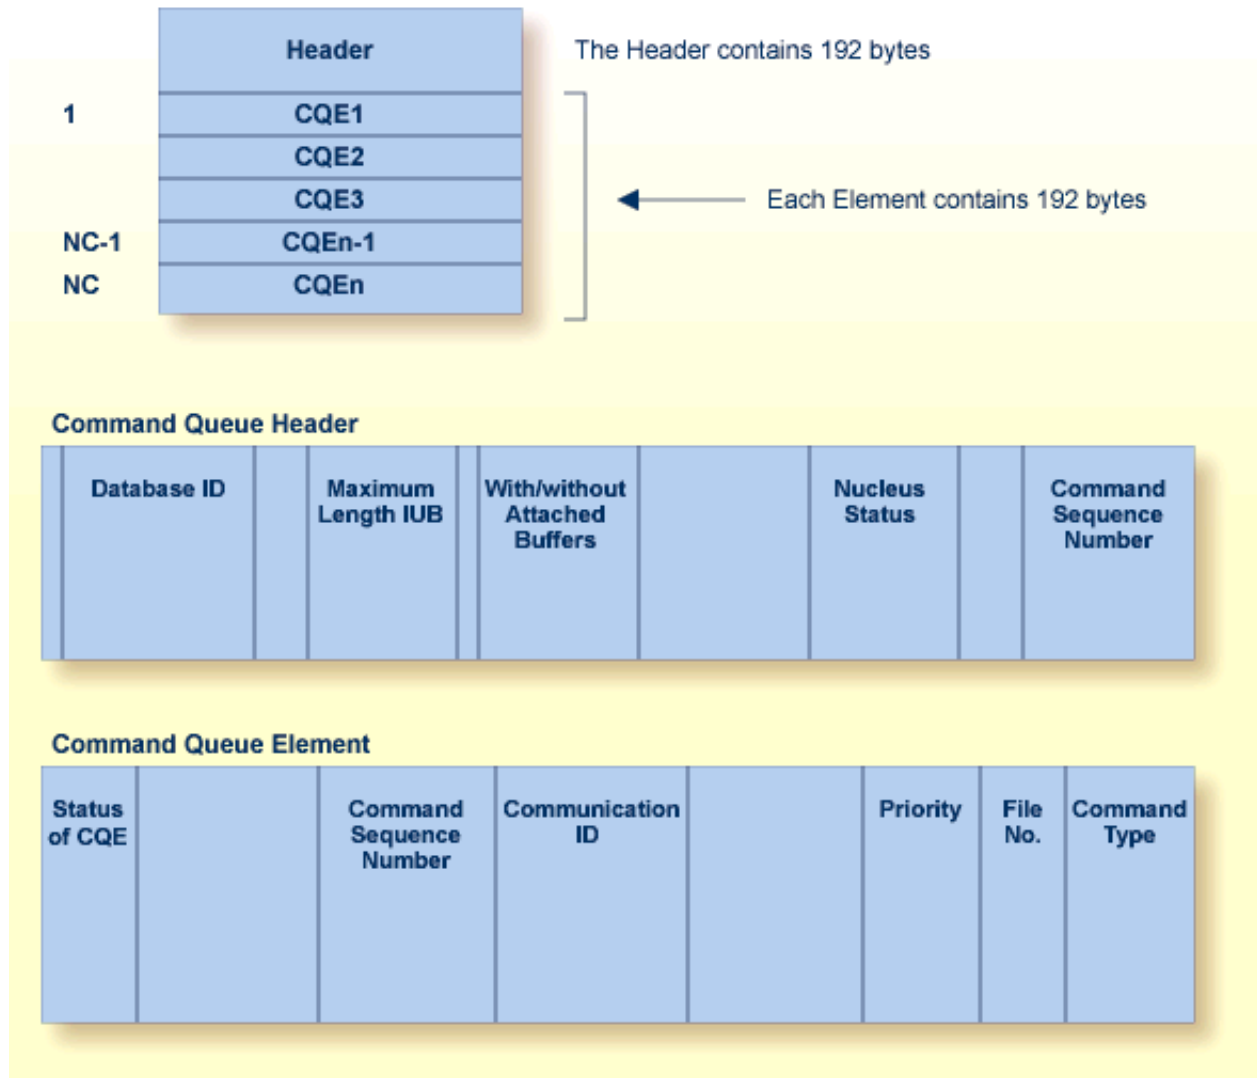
Header

The Header contains 192 bytes

1 CQE1
CQE2
CQE3
NC-1 CQEn-1
NC CQEn

Each Element contains 192 bytes

Command Queue Header

|  | Database ID |  | Maximum Length IUB |  | With/without Attached Buffers |  | Nucleus Status |  | Command Sequence Number |
|---|---|---|---|---|---|---|---|---|---|

Command Queue Element

| Status of CQE |  | Command Sequence Number | Communication ID |  | Priority | File No. | Command Type |
|---|---|---|---|---|---|---|---|